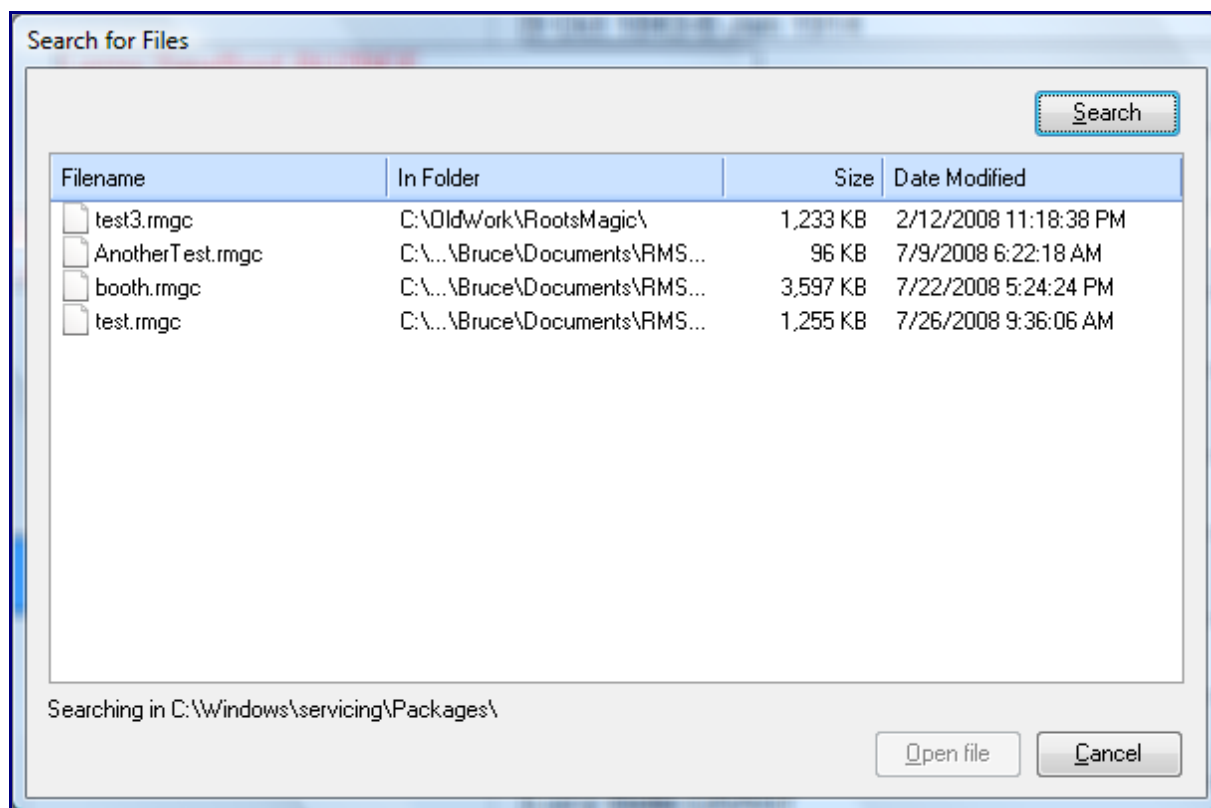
Search for Files

Search

| Filename | In Folder | Size | Date Modified |
|---|---|---|---|
| test3.rmgc | C:\OldWork\RootsMagic\ | 1,233 KB | 2/12/2008 11:18:38 PM |
| AnotherTest.rmgc | C:\...\Bruce\Documents\RMS... | 96 KB | 7/9/2008 6:22:18 AM |
| booth.rmgc | C:\...\Bruce\Documents\RMS... | 3,597 KB | 7/22/2008 5:24:24 PM |
| test.rmgc | C:\...\Bruce\Documents\RMS... | 1,255 KB | 7/26/2008 9:36:06 AM |

Searching in C:\Windows\servicing\Packages\

Open file

Cancel